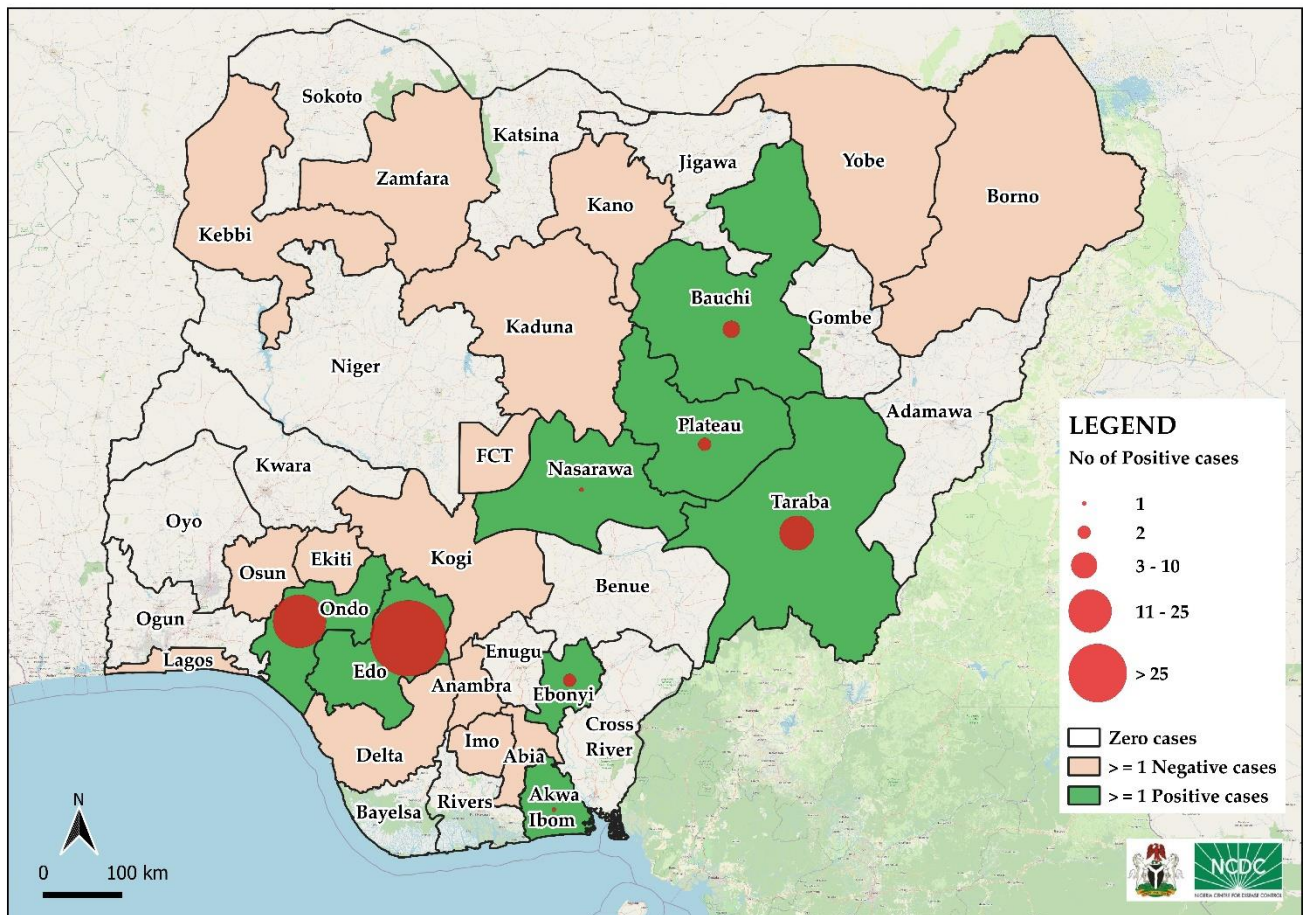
Sokoto
Katsina
Jigawa
Yobe
Borno
Zamfara
Kano
Kebbi
Bauchi
Gombe
Kaduna
Niger
Adamawa
Plateau
FCT
Nasarawa
Kwara
Taraba
Oyo
Ekiti
Kogi
Osun
Benue
Ogun
Ondo
Lagos
Enugu
Edo
Anambra
Ebonyi
Cross River
Delta
Imo
Abia
Bayelsa
Rivers
Akwa Ibom

LEGEND
No of Positive cases
1
2
3 - 10
11 - 25
> 25
Zero cases
> = 1 Negative cases
> = 1 Positive cases

N
0 100 km

NCDC
NIGERIA CENTRE FOR DISEASE CONTROL